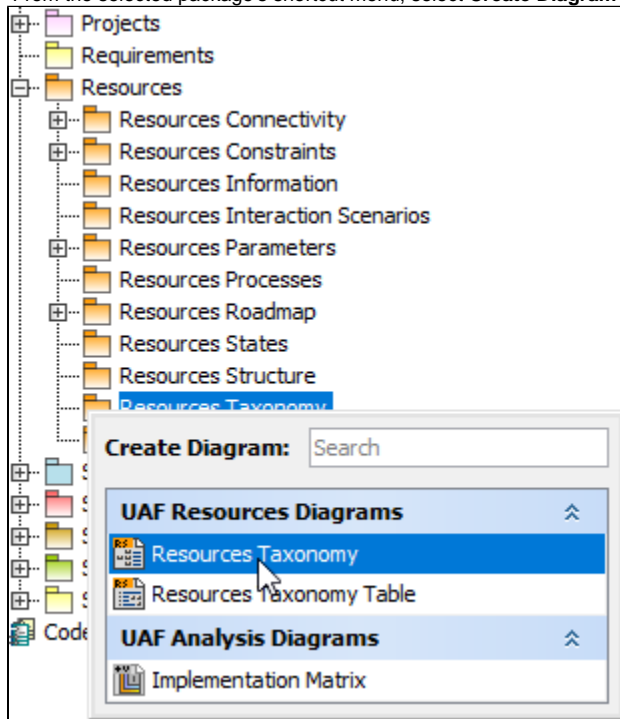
Projects
Requirements
Resources
Resources Connectivity
Resources Constraints
Resources Information
Resources Interaction Scenarios
Resources Parameters
Resources Processes
Resources Roadmap
Resources States
Resources Structure
Resources Taxonomy
S
S
S
S
S
Code

Create Diagram: Search
UAF Resources Diagrams
Resources Taxonomy
Resources Taxonomy Table
UAF Analysis Diagrams
Implementation Matrix